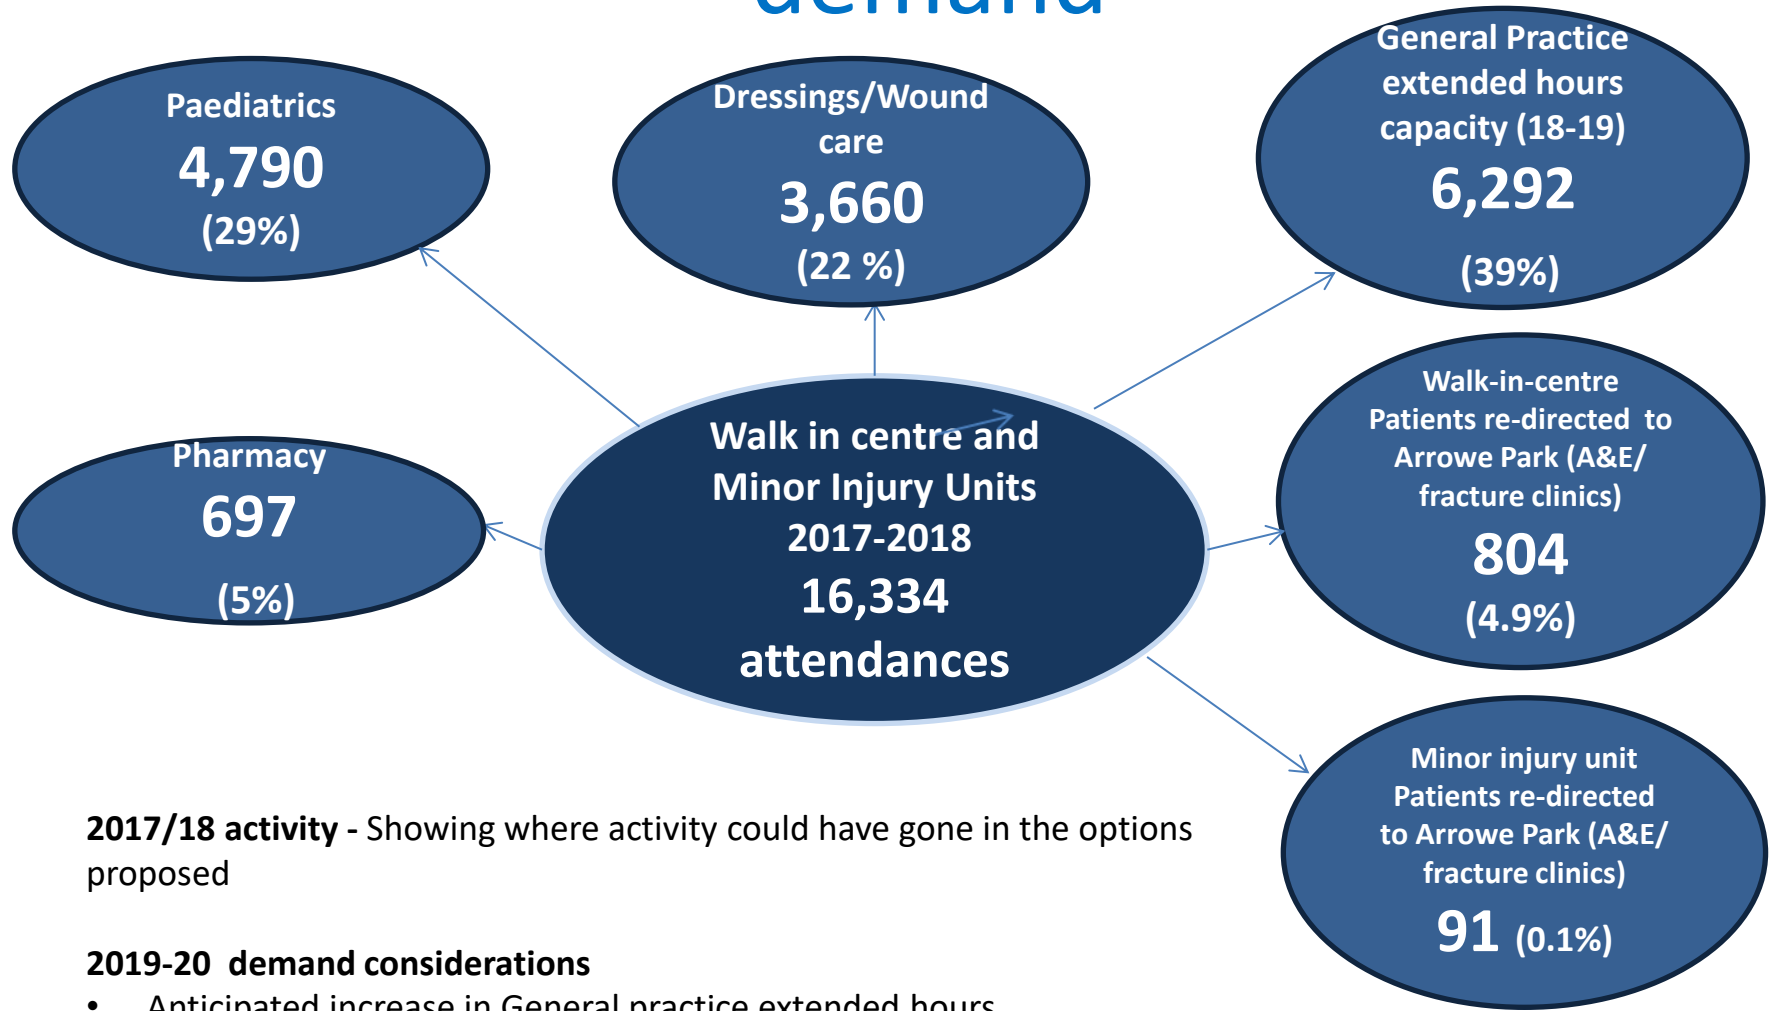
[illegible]

Paediatrics
4,790
(29%)

Dressings/Wound care
3,660
(22 %)

General Practice extended hours capacity (18-19)
6,292
(39%)

Pharmacy
697
(5%)

Walk in centre and Minor Injury Units 2017-2018
16,334
attendances

Walk-in-centre Patients re-directed to Arrowe Park (A&E/ fracture clinics)
804
(4.9%)

Minor injury unit Patients re-directed to Arrowe Park (A&E/ fracture clinics)
91 (0.1%)

**2017/18 activity -** Showing where activity could have gone in the options proposed

**2019-20 demand considerations**
• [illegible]